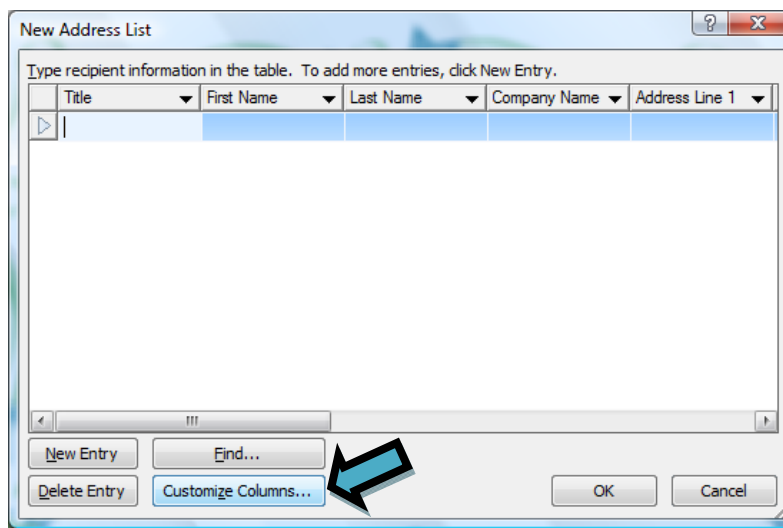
New Address List

?

X

Type recipient information in the table. To add more entries, click New Entry.

| Title | First Name | Last Name | Company Name | Address Line 1 |
|---|---|---|---|---|
| | | | | |

III

New Entry

Find...

Delete Entry

Customize Columns...

OK

Cancel